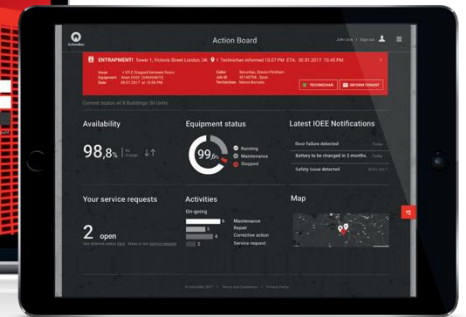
Action Board

Schindler

John Doe | Sign out

ENTRAPMENT! Tower 1, Victoria Street London, UK 📍 Technician informed 10:07 PM ETA: 30.01.2017 10:46 PM.

TECHNICIAN

INFORM TENANT

Current status of 6 Buildings 30 Units

Availability

98,8%

Equipment status

99,8%

Running

Maintenance

Stopped

Latest IOEE Notifications

Door failure detected

Battery to be changed in 3 months

Safety issue detected

Your service requests

2 open

Activities

On going

Maintenance

Repair

Corrective action

Service request

Map

© Schindler 2017 | Terms and Conditions | Privacy Policy